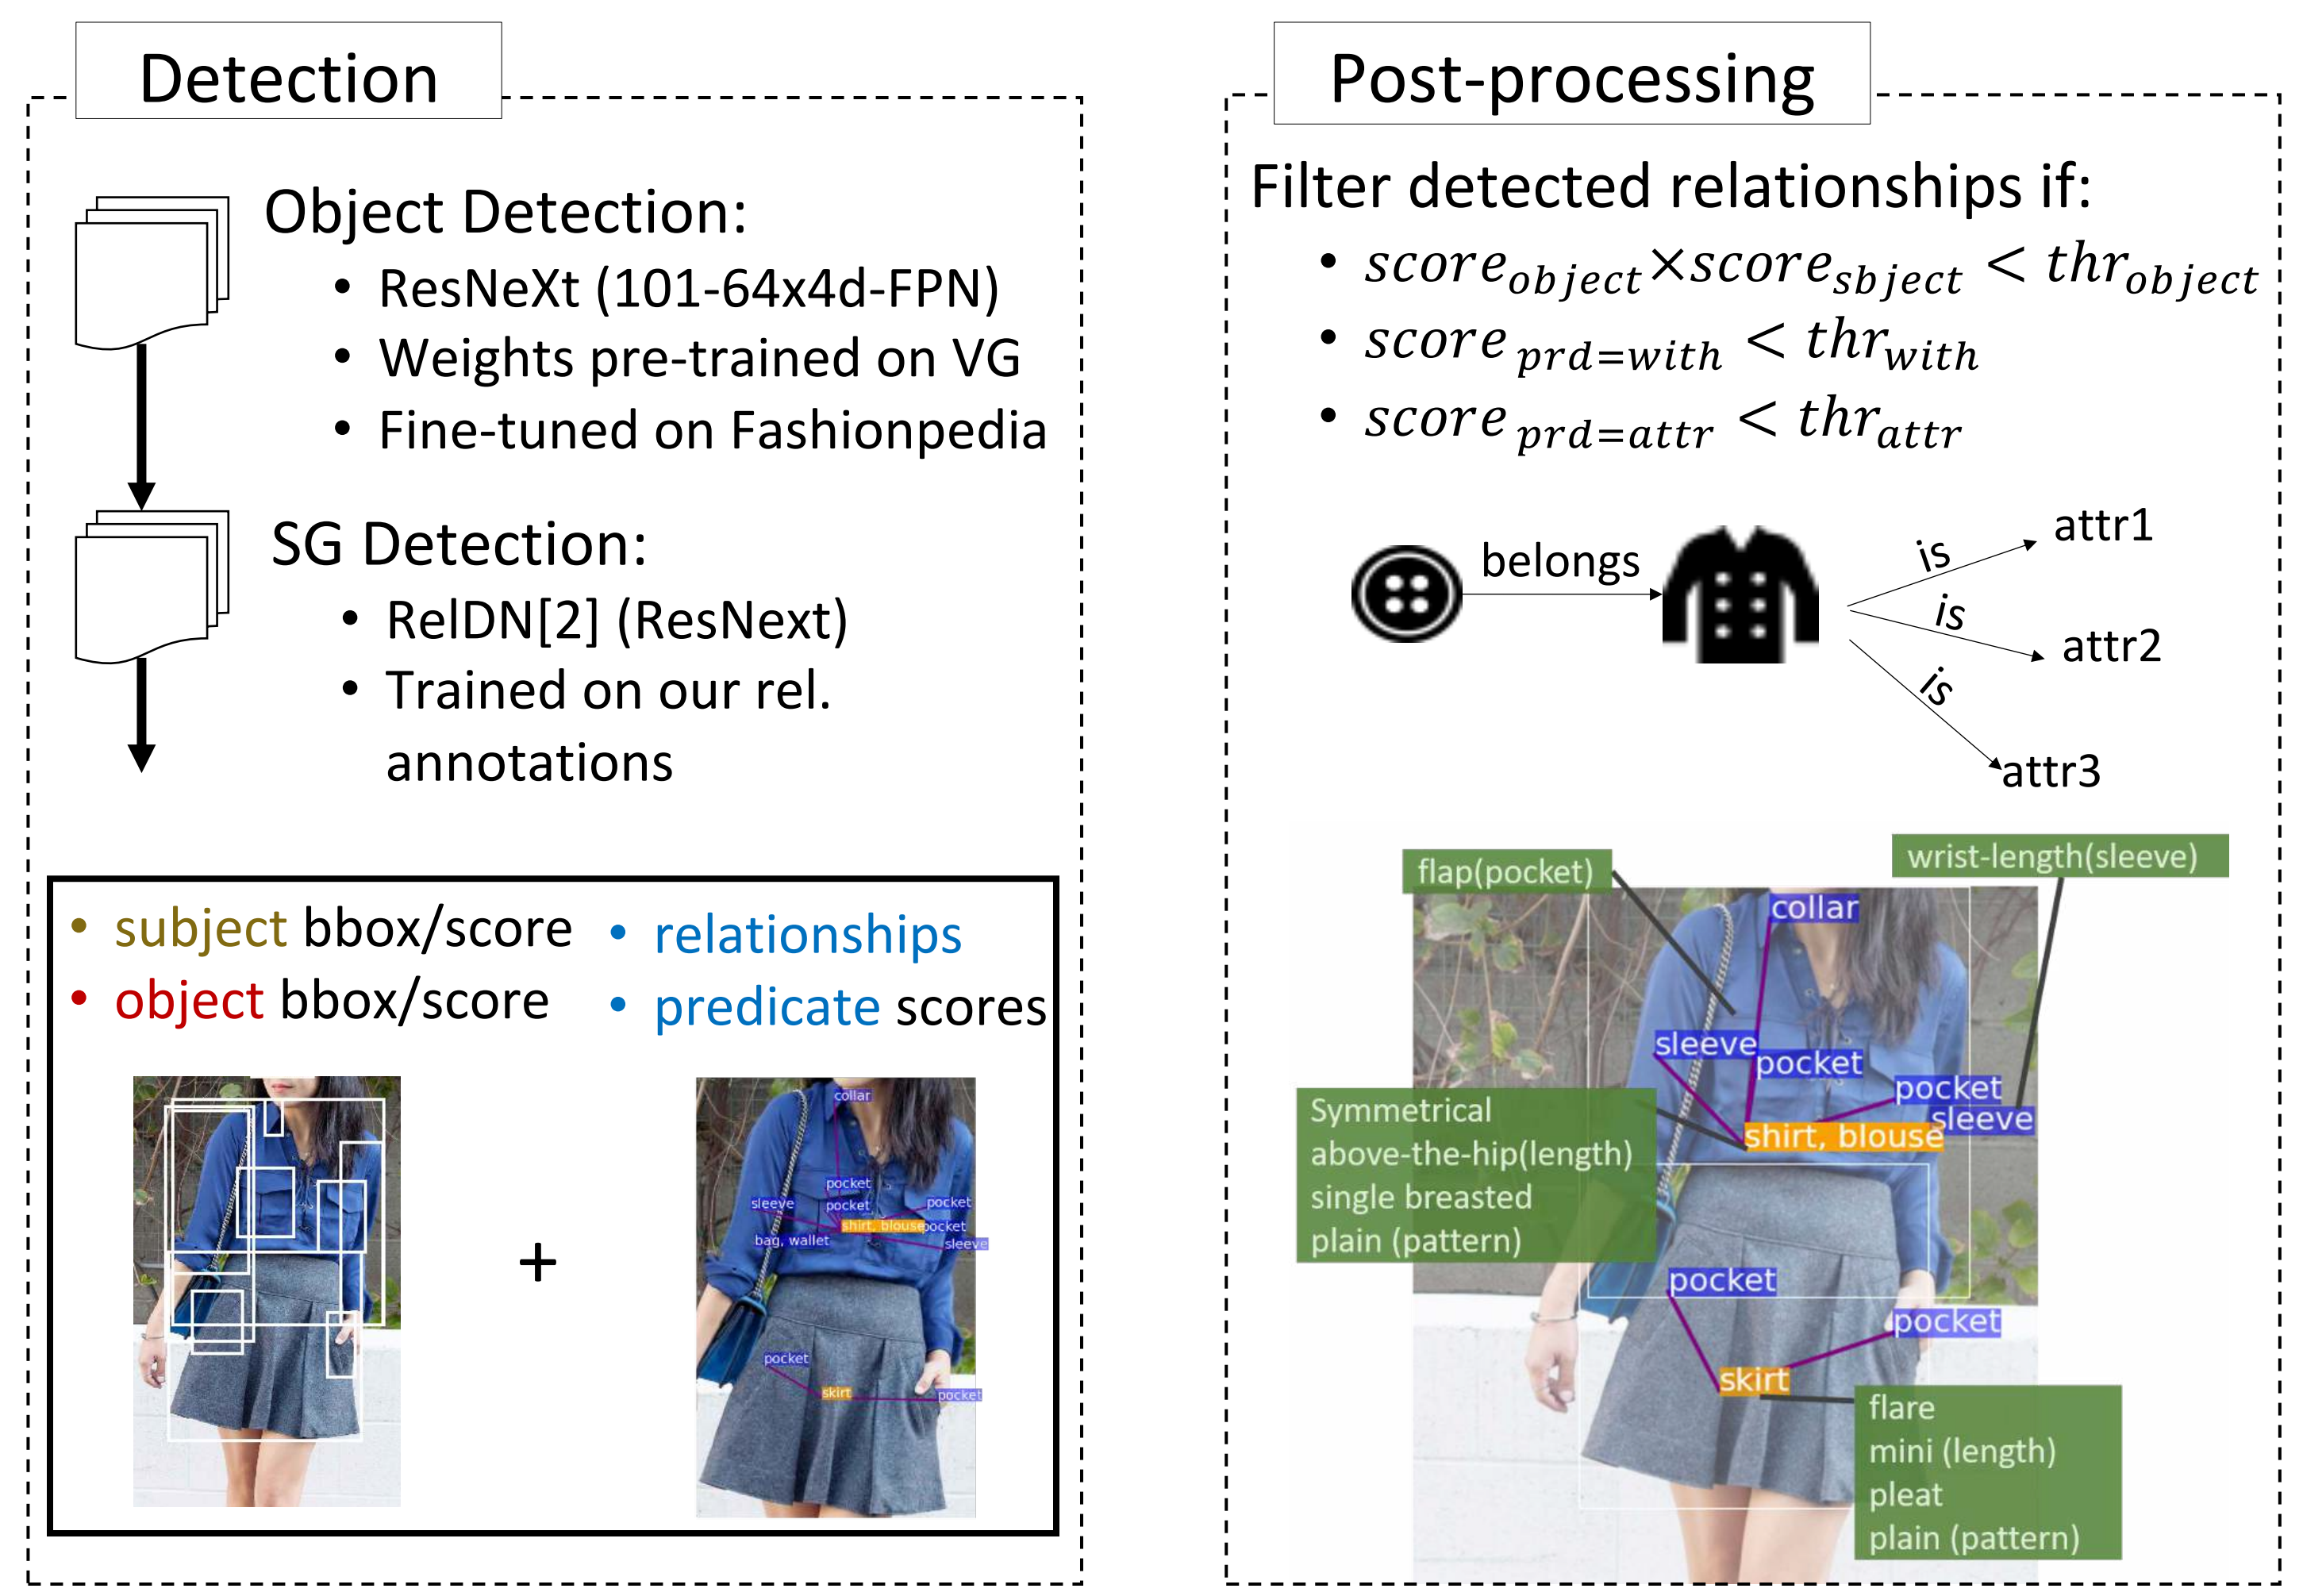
Detection

Object Detection:
- ResNeXt (101-64x4d-FPN)
- Weights pre-trained on VG
- Fine-tuned on Fashionpedia

SG Detection:
- RelDN[2] (ResNext)
- Trained on our rel. annotations

- subject bbox/score
- object bbox/score
- relationships
- predicate scores

+

collar
pocket
sleeve
pocket
pocket
shirt, blouse
pocket
bag, wallet
sleeve
pocket
skirt
pocket

Post-processing

Filter detected relationships if:
- $score_{object} \times score_{sbject} < thr_{object}$
- $score_{prd=with} < thr_{with}$
- $score_{prd=attr} < thr_{attr}$

belongs
is
is
is
attr1
attr2
attr3

flap(pocket)
wrist-length(sleeve)
collar
sleeve
pocket
pocket
sleeve
shirt, blouse
Symmetrical
above-the-hip(length)
single breasted
plain (pattern)
pocket
pocket
skirt
flare
mini (length)
pleat
plain (pattern)